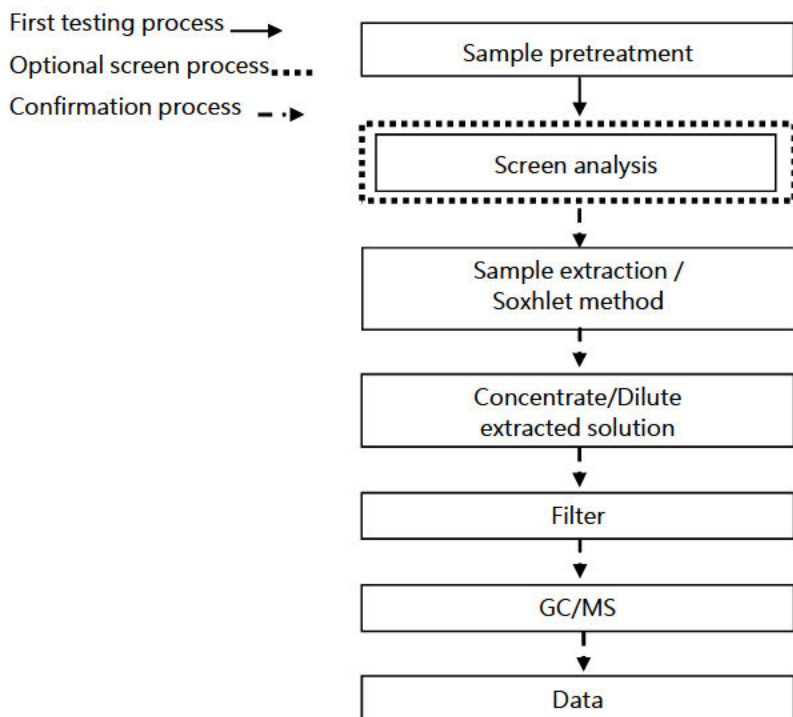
First testing process
Optional screen process
Confirmation process

Sample pretreatment

Screen analysis

Sample extraction / Soxhlet method

Concentrate/Dilute extracted solution

Filter

GC/MS

Data